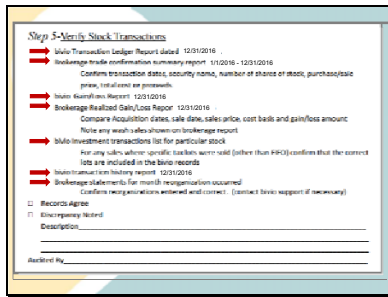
Step 5-Verify Stock Transactions

bivio Transaction Ledger Report dated 12/31/2016

Brokerage trade confirmation summary report 1/1/2016 - 12/31/2016

Confirm transaction dates, security name, number of shares of stock, purchase/sale price, total cost or proceeds

bivio Gain/Loss Report 12/31/2016

Brokerage Realized Gain/Loss Report 12/31/2016

Compare Acquisition dates, sale date, sales price, cost basis and gain/loss amount

Note any wash sales shown on brokerage report

bivio Investment transactions list for particular stock

For any sales where specific taxlots were sold (other than FIFO) confirm that the correct lots are included in the bivio records

bivio transaction history report 12/31/2016

Brokerage statements for month reorganization occurred

Confirm reorganizations entered and correct. (contact bivio support if necessary)

☐ Records Agree

☐ Discrepancy Noted

Description

Audited By